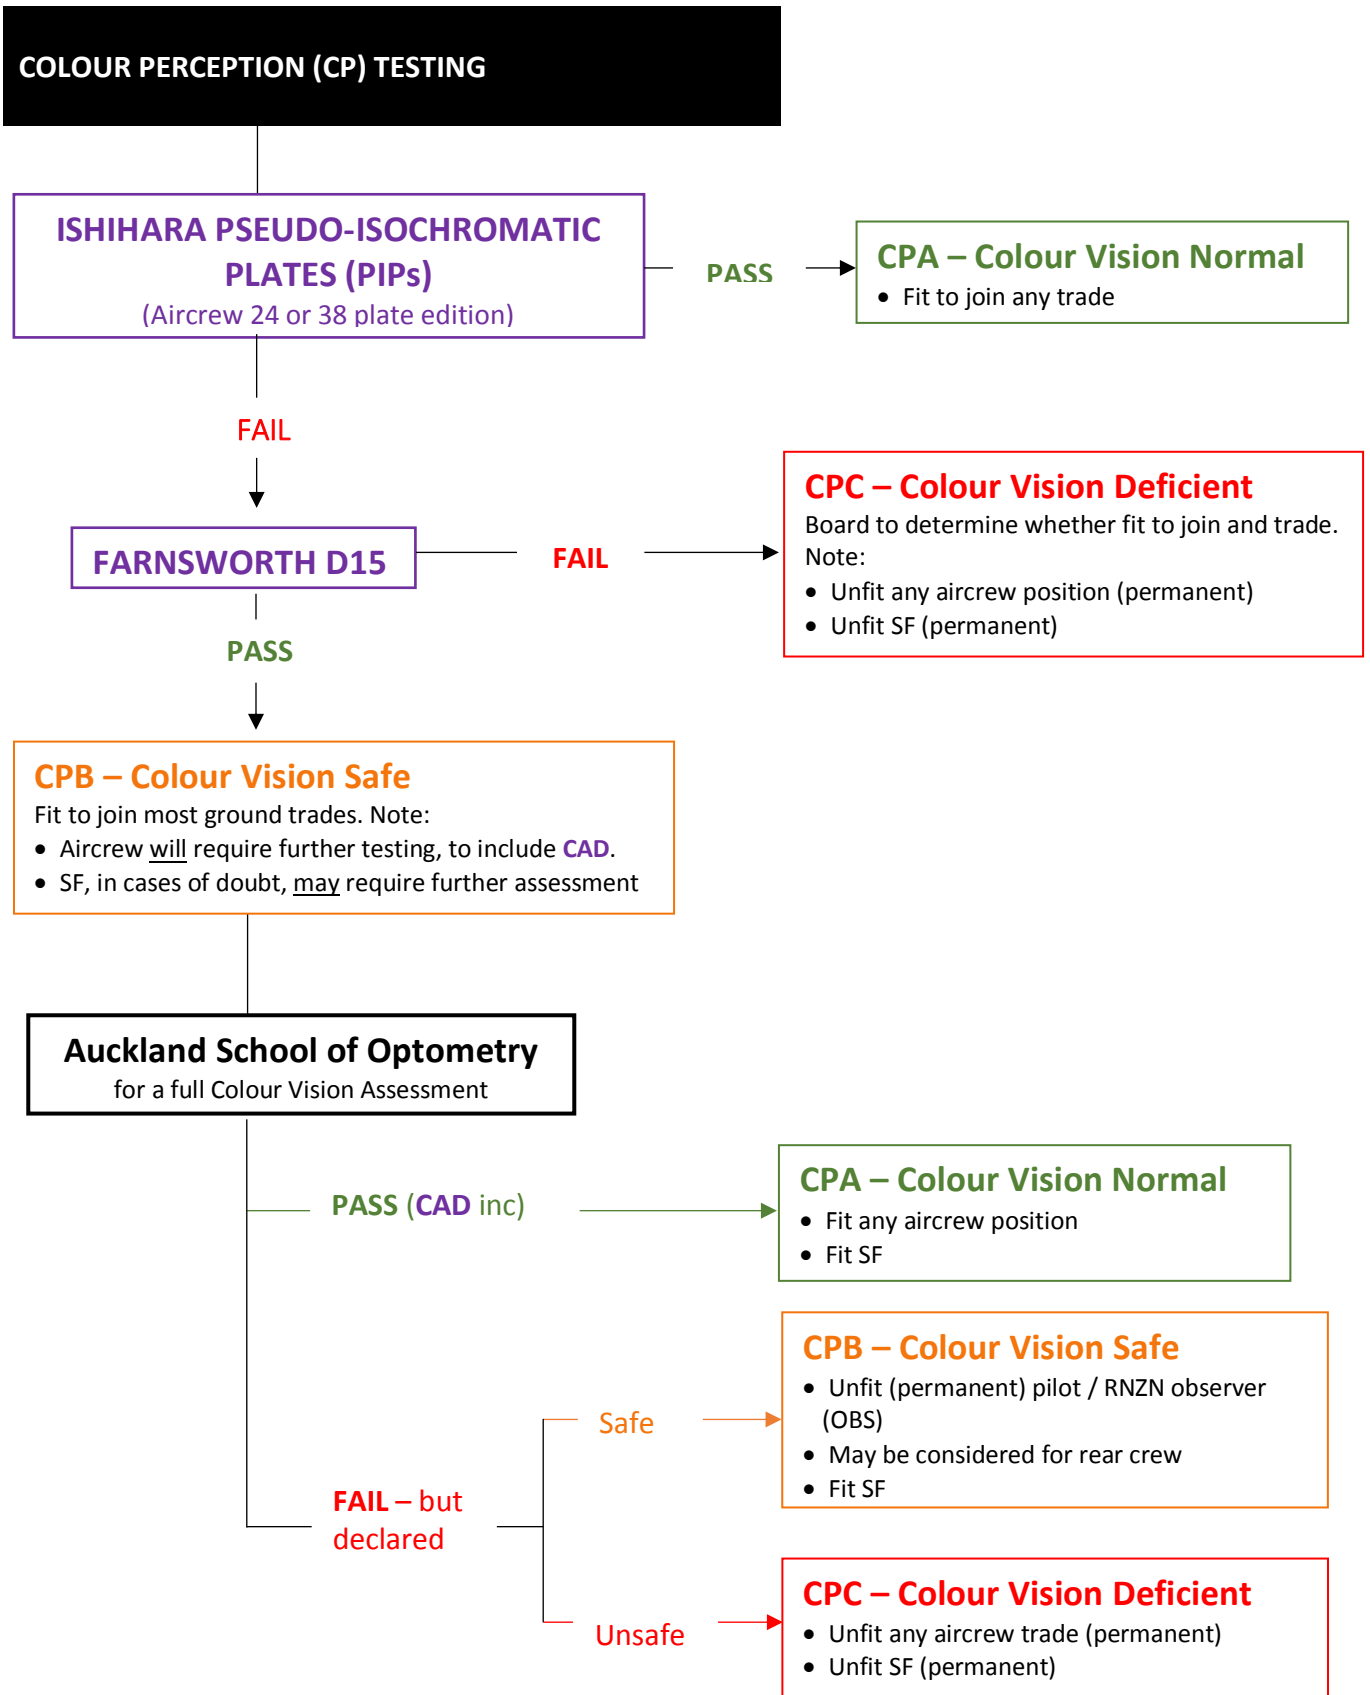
COLOUR PERCEPTION (CP) TESTING

ISHIHARA PSEUDO-ISOCHROMATIC PLATES (PIPs)
(Aircrew 24 or 38 plate edition)

PASS

CPA – Colour Vision Normal
• Fit to join any trade

FAIL

FARNSWORTH D15

FAIL

CPC – Colour Vision Deficient
Board to determine whether fit to join and trade. Note:
• Unfit any aircrew position (permanent)
• Unfit SF (permanent)

PASS

CPB – Colour Vision Safe
Fit to join most ground trades. Note:
• Aircrew will require further testing, to include CAD.
• SF, in cases of doubt, may require further assessment

Auckland School of Optometry
for a full Colour Vision Assessment

PASS (CAD inc)

CPA – Colour Vision Normal
• Fit any aircrew position
• Fit SF

Safe

CPB – Colour Vision Safe
• Unfit (permanent) pilot / RNZN observer (OBS)
• May be considered for rear crew
• Fit SF

FAIL – but declared

Unsafe

CPC – Colour Vision Deficient
• Unfit any aircrew trade (permanent)
• Unfit SF (permanent)